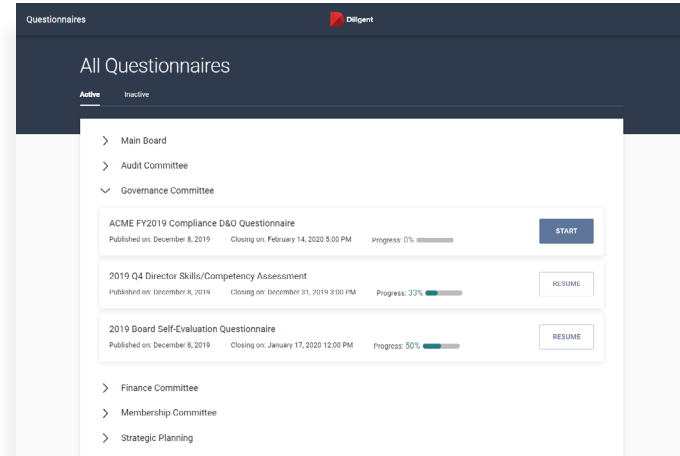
Questionnaires

Diligent

All Questionnaires

Active Inactive

Main Board

Audit Committee

Governance Committee

ACME FY2019 Compliance D&O Questionnaire

Published on: December 8, 2019 Closing on: February 14, 2020 5:00 PM Progress: 0%

START

2019 Q4 Director Skills/Competency Assessment

Published on: December 8, 2019 Closing on: December 31, 2019 3:00 PM Progress: 33%

RESUME

2019 Board Self-Evaluation Questionnaire

Published on: December 8, 2019 Closing on: January 17, 2020 12:00 PM Progress: 50%

RESUME

Finance Committee

Membership Committee

Strategic Planning